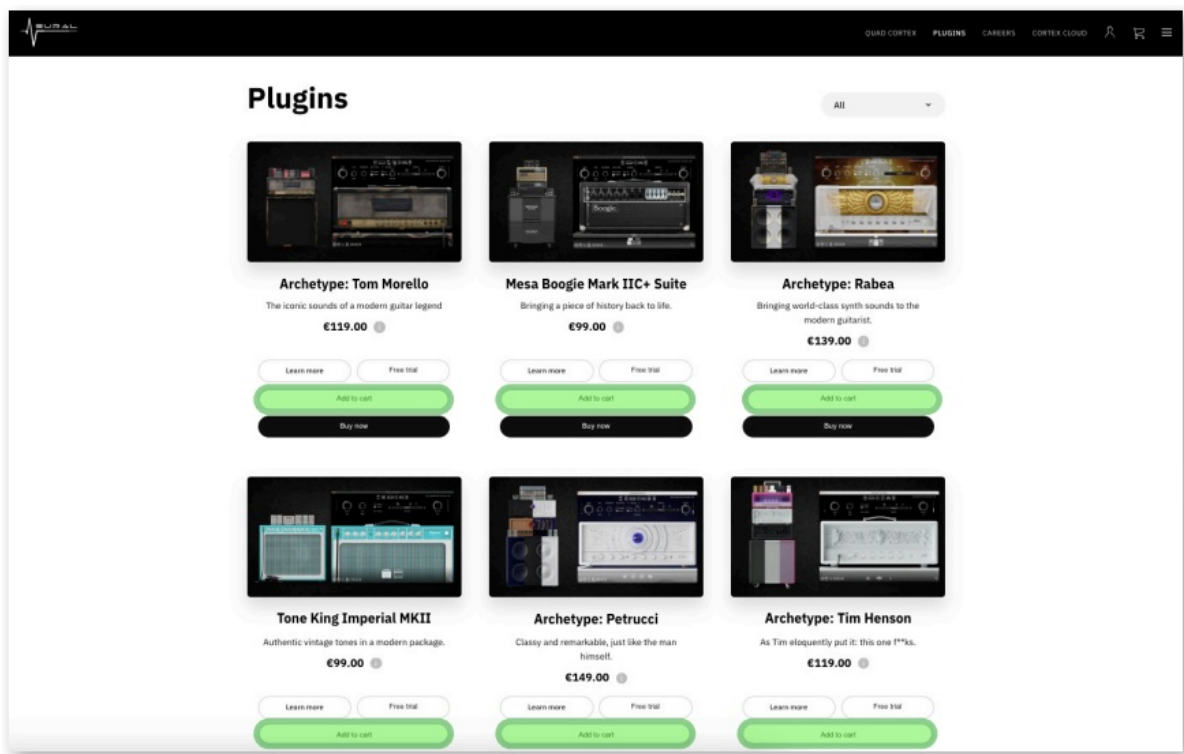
QUAD CORTEX PLUGINS CAREERS CORTEX CLOUD

Plugins

All

Archetype: Tom Morello

The iconic sounds of a modern guitar legend

€119.00

Learn more Free trial

Add to cart

Buy now

Mesa Boogie Mark IIC+ Suite

Bringing a piece of history back to life.

€99.00

Learn more Free trial

Add to cart

Buy now

Archetype: Rabea

Bringing world-class synth sounds to the modern guitarist.

€139.00

Learn more Free trial

Add to cart

Buy now

Tone King Imperial MKII

Authentic vintage tones in a modern package.

€99.00

Learn more Free trial

Add to cart

Archetype: Petrucci

Classy and remarkable, just like the man himself.

€149.00

Learn more Free trial

Add to cart

Archetype: Tim Henson

As Tim eloquently put it: this one f**ks.

€119.00

Learn more Free trial

Add to cart